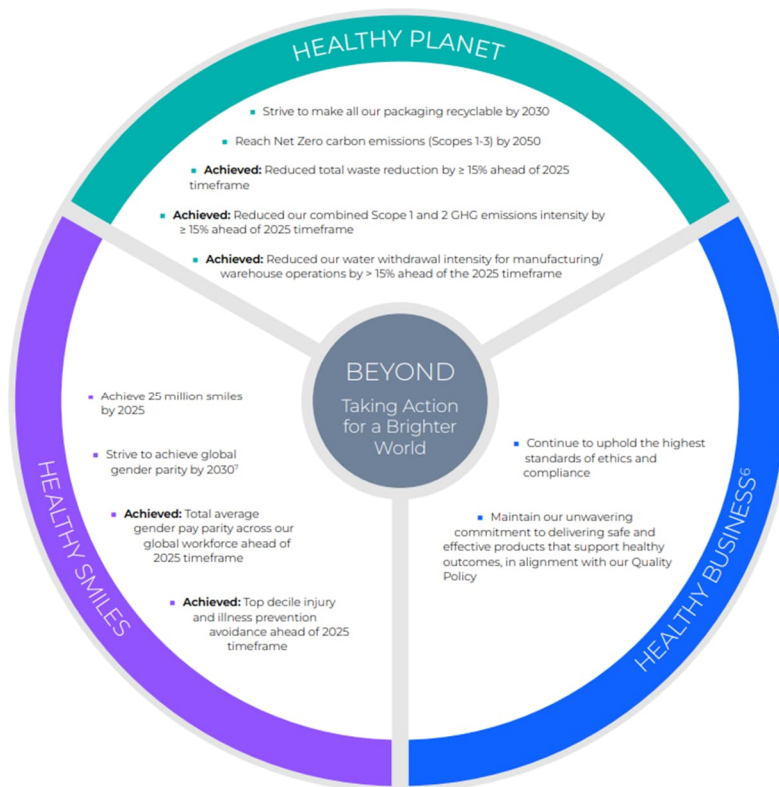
HEALTHY PLANET

Strive to make all our packaging recyclable by 2030

Reach Net Zero carbon emissions (Scopes 1-3) by 2050

Achieved: Reduced total waste reduction by ≥ 15% ahead of 2025 timeframe

Achieved: Reduced our combined Scope 1 and 2 GHG emissions intensity by ≥ 15% ahead of 2025 timeframe

Achieved: Reduced our water withdrawal intensity for manufacturing/ warehouse operations by > 15% ahead of the 2025 timeframe

BEYOND

Taking Action for a Brighter World

HEALTHY SMILES

Achieve 25 million smiles by 2025

Strive to achieve global gender parity by 2030$^7$

Achieved: Total average gender pay parity across our global workforce ahead of 2025 timeframe

Achieved: Top decile injury and illness prevention avoidance ahead of 2025 timeframe

HEALTHY BUSINESS$^6$

Continue to uphold the highest standards of ethics and compliance

Maintain our unwavering commitment to delivering safe and effective products that support healthy outcomes, in alignment with our Quality Policy